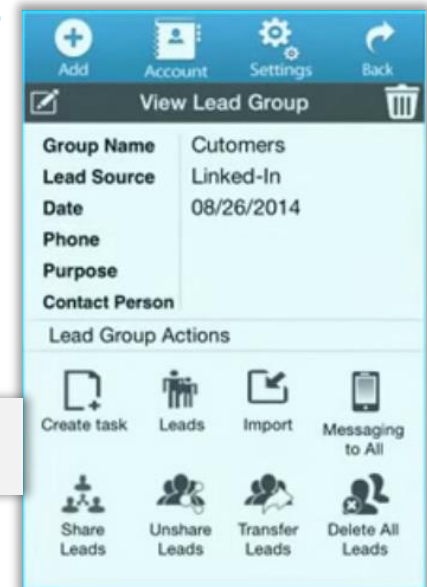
Add
Account
Settings
Back

View Lead Group

| | |
|---|---|
| Group Name | Cutomers |
| Lead Source | Linked-In |
| Date | 08/26/2014 |
| Phone | |
| Purpose | |
| Contact Person | |

Lead Group Actions

Create task
Leads
Import
Messaging to All
Share Leads
Unshare Leads
Transfer Leads
Delete All Leads